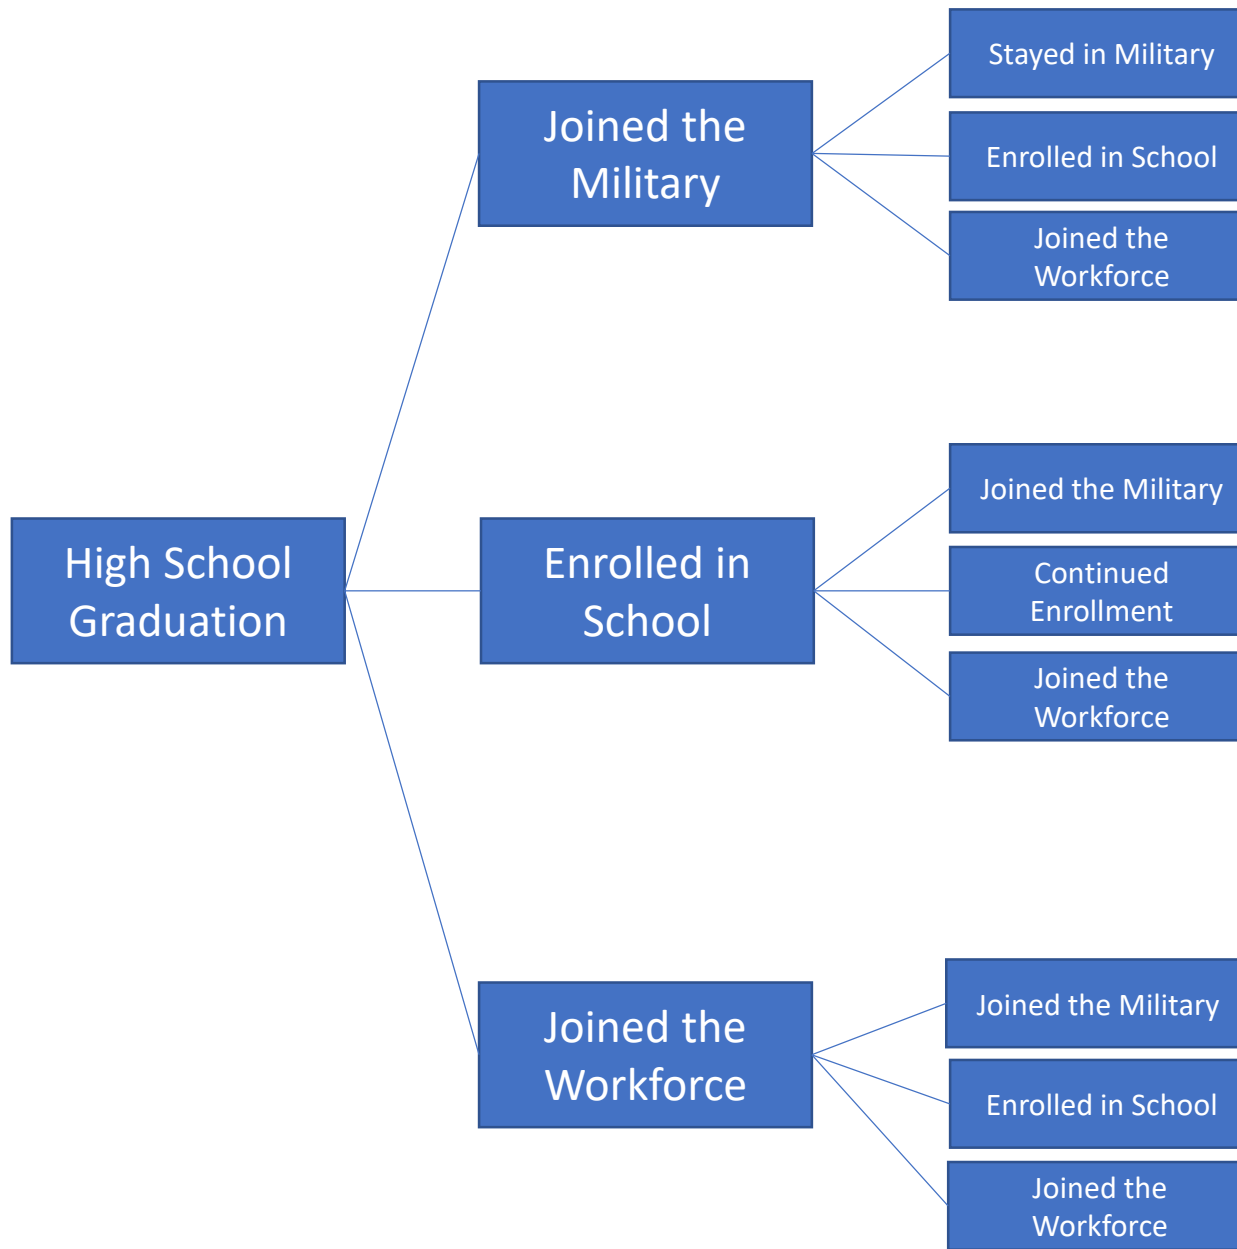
High School Graduation

Joined the Military

Stayed in Military

Enrolled in School

Joined the Workforce

Enrolled in School

Joined the Military

Continued Enrollment

Joined the Workforce

Joined the Workforce

Joined the Military

Enrolled in School

Joined the Workforce